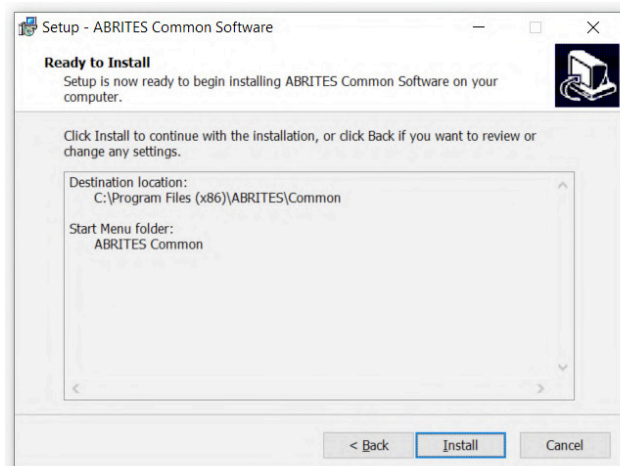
Setup - ABRITES Common Software

Ready to Install

Setup is now ready to begin installing ABRITES Common Software on your computer.

Click Install to continue with the installation, or click Back if you want to review or change any settings.

Destination location:
C:\Program Files (x86)\ABRITES\Common

Start Menu folder:
ABRITES Common

< Back

Install

Cancel